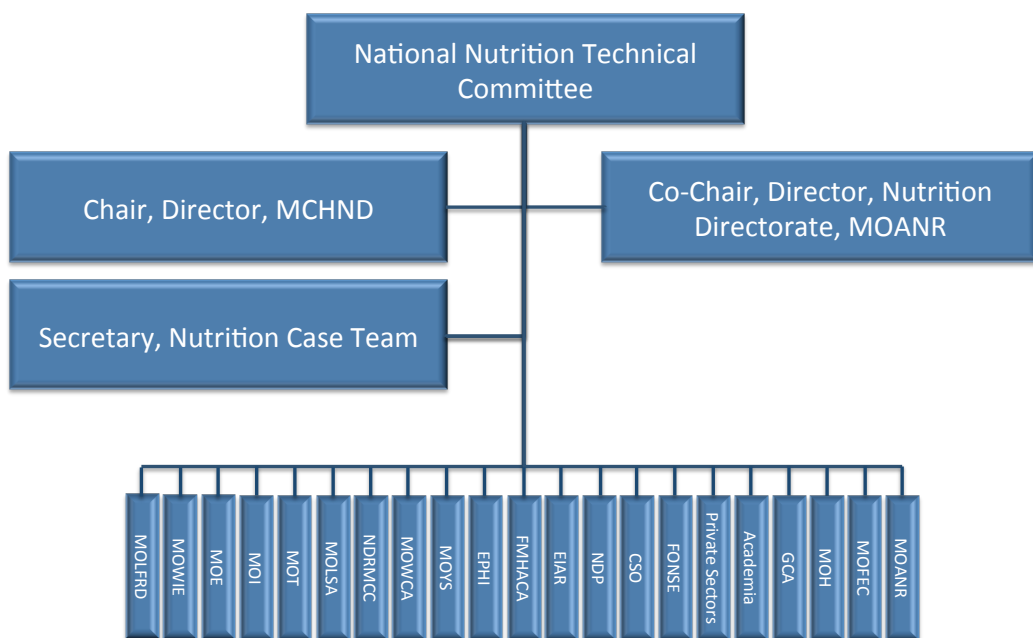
National Nutrition Technical Committee

Chair, Director, MCHND

Co-Chair, Director, Nutrition Directorate, MOANR

Secretary, Nutrition Case Team

MOLFRD

MOWIE

MOE

MOI

MOT

MOLSA

NDRMCC

MOWCA

MOYS

EPHI

FMHACA

EIAR

NDP

CSO

FONSE

Private Sectors

Academia

GCA

MOH

MOFEC

MOANR